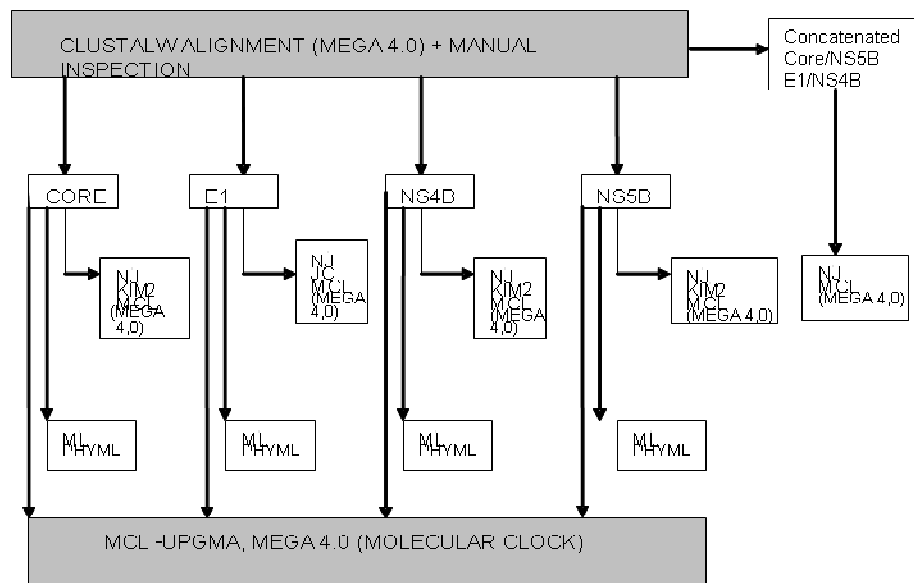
CLUSTALWALIGNMENT (MEGA 4.0) + MANUAL INSPECTION

Concatenated Core/NS5B E1/NS4B

CORE

E1

NS4B

NS5B

NJ K2M2 MCL (MEGA 4,0)

NJ JC MCL (MEGA 4,0)

NJ K2M2 MCL (MEGA 4,0)

NJ K2M2 MCL (MEGA 4,0)

NJ MCL (MEGA 4,0)

ML PHYML

ML PHYML

ML PHYML

ML PHYML

MCL -UPGMA, MEGA 4.0 (MOLECULAR CLOCK)